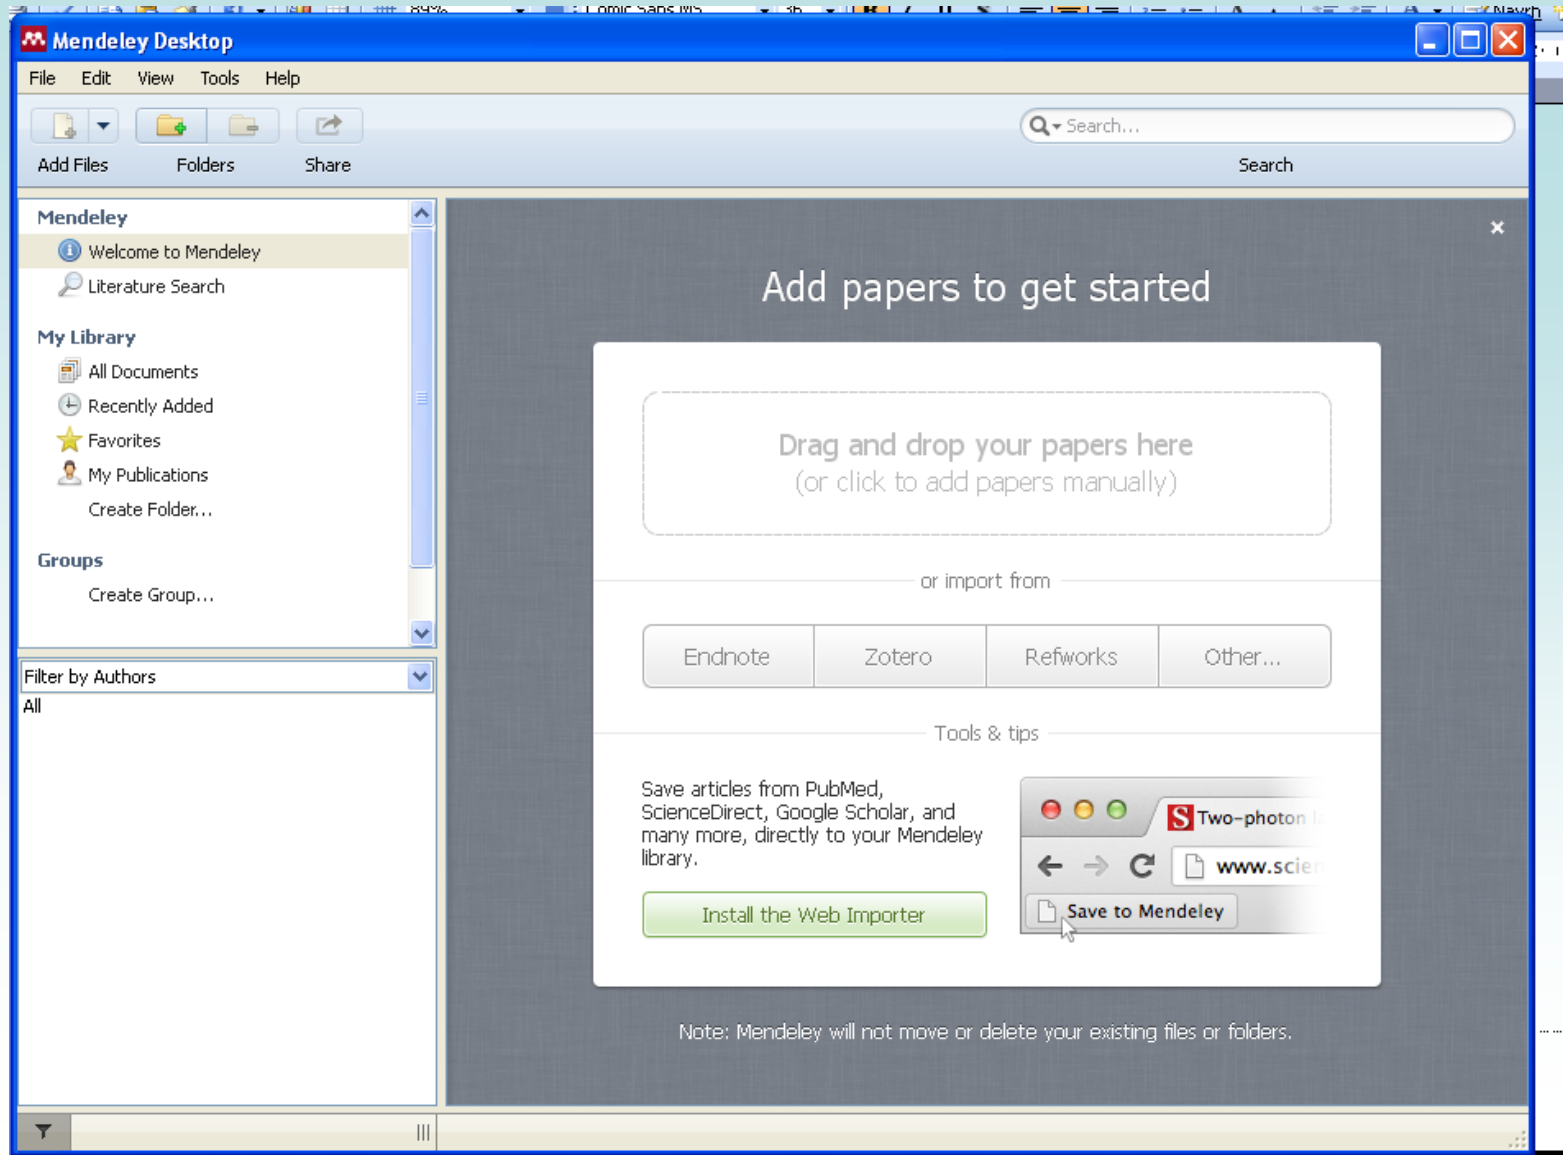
Mendeley Desktop

File Edit View Tools Help

Add Files Folders Share

Search...

Search

Mendeley
Welcome to Mendeley
Literature Search

My Library
All Documents
Recently Added
Favorites
My Publications
Create Folder...

Groups
Create Group...

Filter by Authors
All

×

Add papers to get started

Drag and drop your papers here
(or click to add papers manually)

or import from

| Endnote | Zotero | Refworks | Other... |
|---|---|---|---|

Tools & tips

Save articles from PubMed, ScienceDirect, Google Scholar, and many more, directly to your Mendeley library.

Install the Web Importer

Two-photon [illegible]

www.scie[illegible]

Save to Mendeley

Note: Mendeley will not move or delete your existing files or folders.